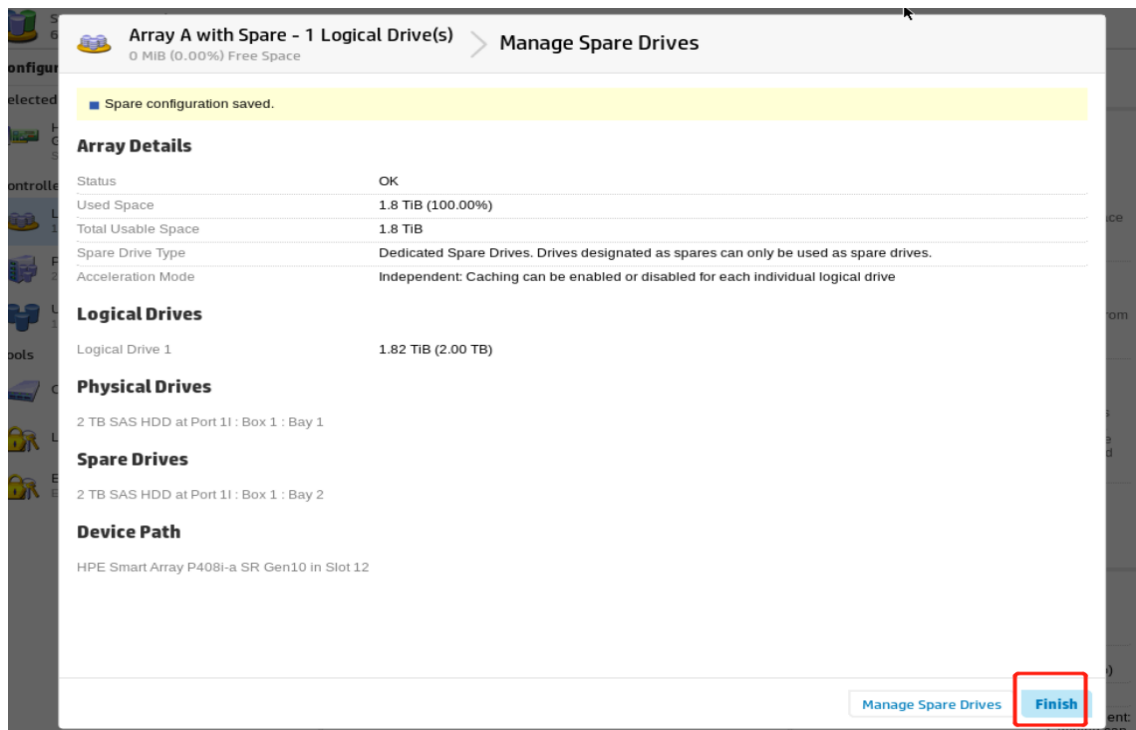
Array A with Spare - 1 Logical Drive(s)
0 MiB (0.00%) Free Space

Manage Spare Drives

Spare configuration saved.

Array Details

| | |
|---|---|
| Status | OK |
| Used Space | 1.8 TiB (100.00%) |
| Total Usable Space | 1.8 TiB |
| Spare Drive Type | Dedicated Spare Drives. Drives designated as spares can only be used as spare drives. |
| Acceleration Mode | Independent: Caching can be enabled or disabled for each individual logical drive |

Logical Drives

| | |
|---|---|
| Logical Drive 1 | 1.82 TiB (2.00 TB) |

Physical Drives

2 TB SAS HDD at Port 1I : Box 1 : Bay 1

Spare Drives

2 TB SAS HDD at Port 1I : Box 1 : Bay 2

Device Path

HPE Smart Array P408i-a SR Gen10 in Slot 12

Manage Spare Drives
Finish